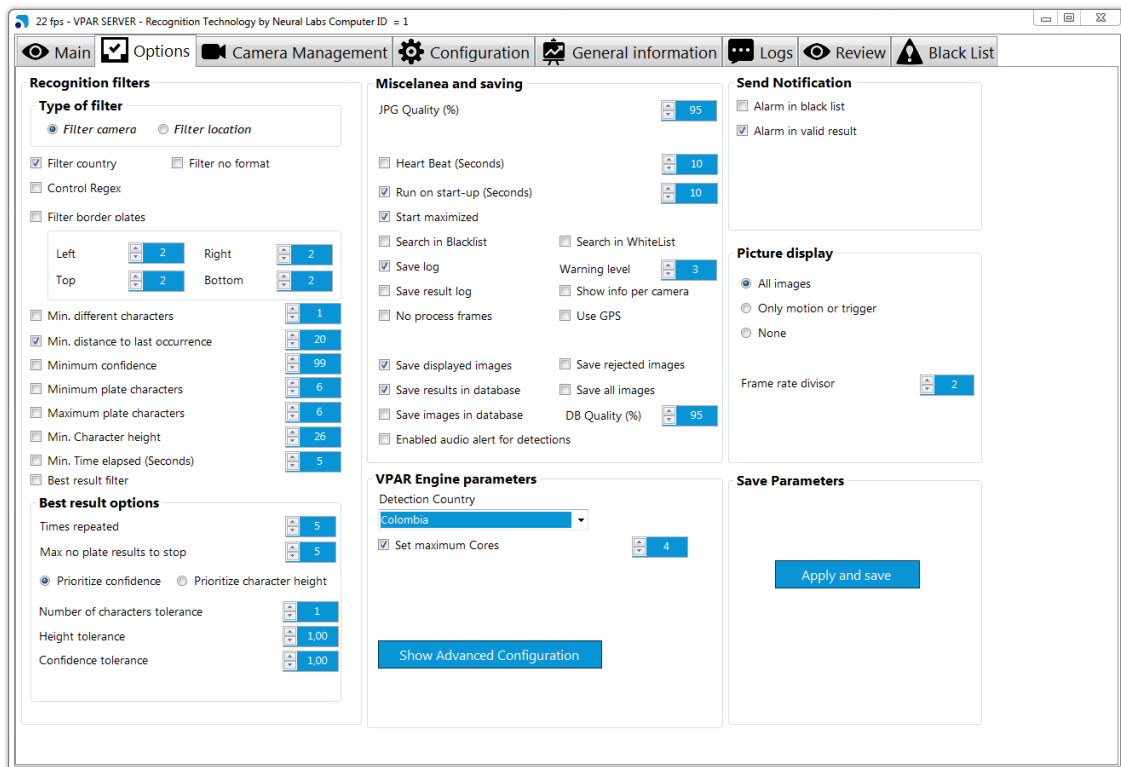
22 fps - VPAR SERVER - Recognition Technology by Neural Labs Computer ID = 1

Main | Options | Camera Management | Configuration | General information | Logs | Review | Black List

Recognition filters
Type of filter
Filter camera Filter location
Filter country Filter no format
Control Regex
Filter border plates
Left 2 Right 2
Top 2 Bottom 2
Min. different characters 1
Min. distance to last occurrence 20
Minimum confidence 99
Minimum plate characters 6
Maximum plate characters 6
Min. Character height 26
Min. Time elapsed (Seconds) 5
Best result filter
Best result options
Times repeated 5
Max no plate results to stop 5
Prioritize confidence Prioritize character height
Number of characters tolerance 1
Height tolerance 1,00
Confidence tolerance 1,00

Miscelanea and saving
JPG Quality (%) 95
Heart Beat (Seconds) 10
Run on start-up (Seconds) 10
Start maximized
Search in Blacklist Search in WhiteList
Save log Warning level 3
Save result log Show info per camera
No process frames Use GPS
Save displayed images Save rejected images
Save results in database Save all images
Save images in database DB Quality (%) 95
Enabled audio alert for detections

VPAR Engine parameters
Detection Country
Colombia
Set maximum Cores 4
Show Advanced Configuration

Send Notification
Alarm in black list
Alarm in valid result

Picture display
All images
Only motion or trigger
None
Frame rate divisor 2

Save Parameters
Apply and save